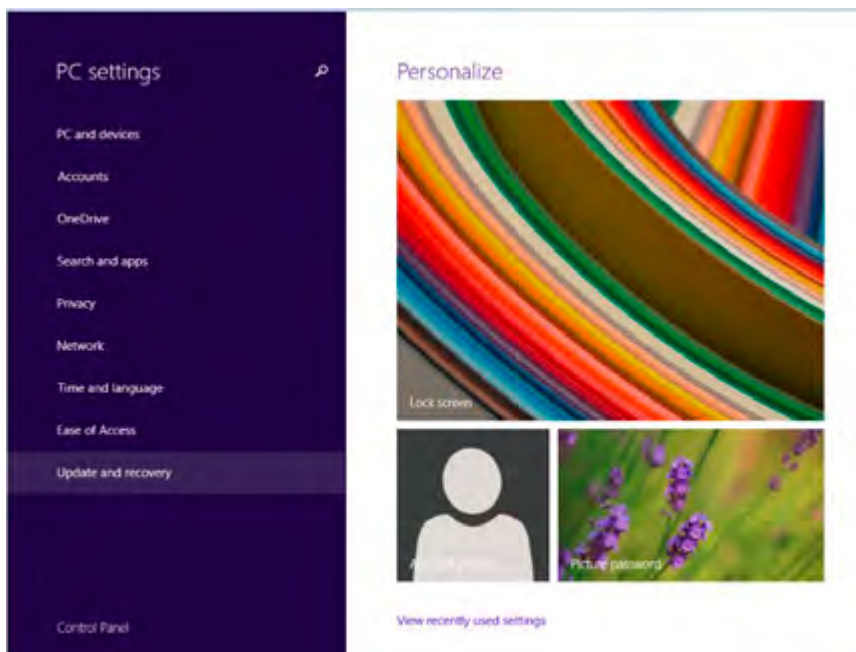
PC settings

PC and devices

Accounts

OneDrive

Search and apps

Privacy

Network

Time and language

Ease of Access

Update and recovery

Control Panel

Personalize

Lock screen

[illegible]

Picture password

View recently used settings